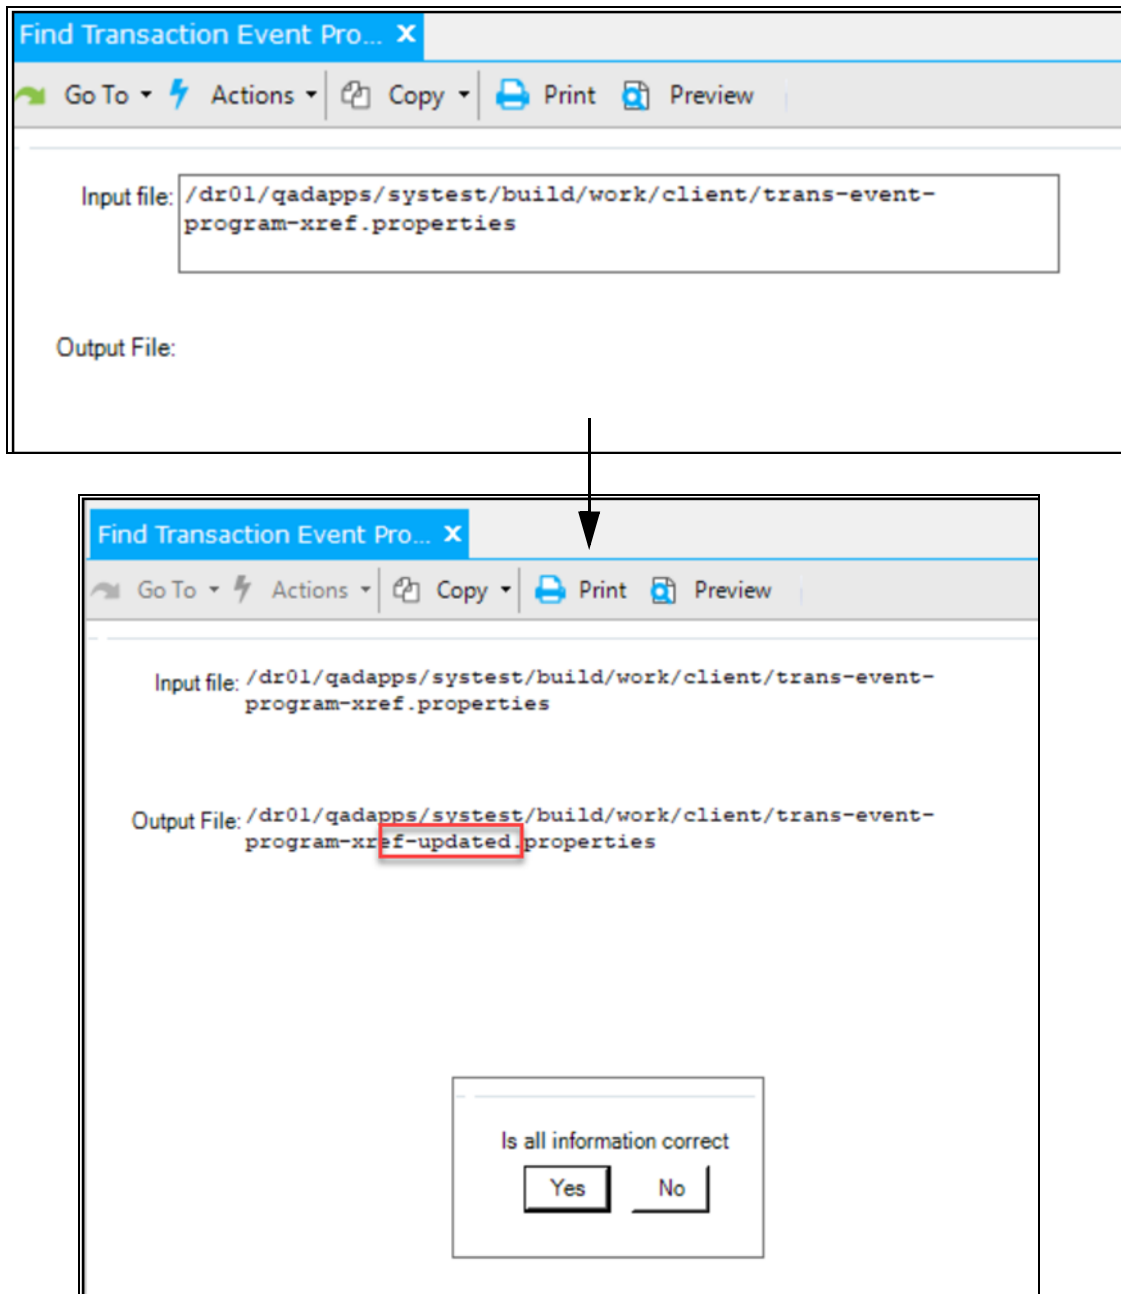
Find Transaction Event Pro... ✕

Go To ▾ Actions ▾ Copy ▾ Print Preview

Input file: /dr01/qadapps/systest/build/work/client/trans-event-program-xref.properties

Output File:

Find Transaction Event Pro... ✕

Go To ▾ Actions ▾ Copy ▾ Print Preview

Input file: /dr01/qadapps/systest/build/work/client/trans-event-program-xref.properties

Output File: /dr01/qadapps/systest/build/work/client/trans-event-program-xref-updated.properties

Is all information correct

Yes No